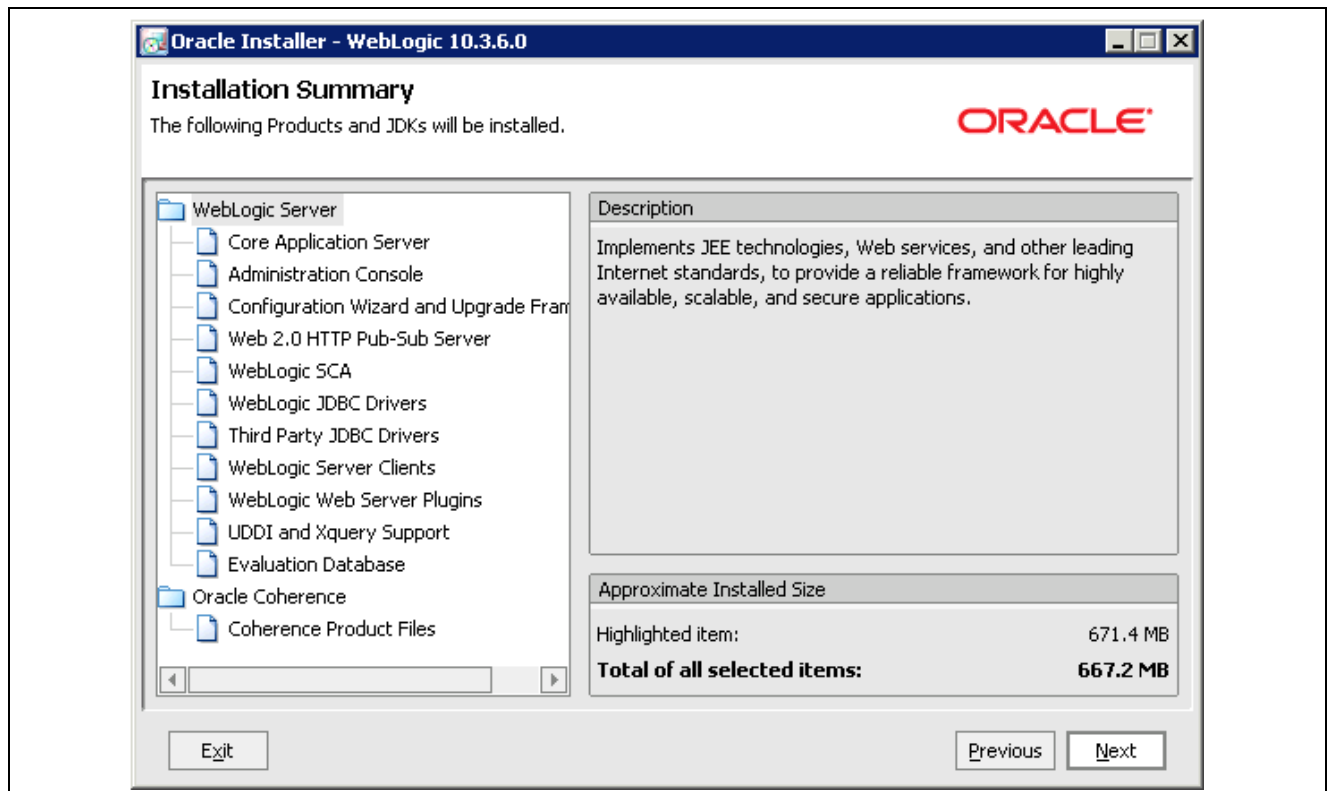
Oracle Installer - WebLogic 10.3.6.0

Installation Summary
The following Products and JDKs will be installed.

ORACLE

WebLogic Server
Core Application Server
Administration Console
Configuration Wizard and Upgrade Fram
Web 2.0 HTTP Pub-Sub Server
WebLogic SCA
WebLogic JDBC Drivers
Third Party JDBC Drivers
WebLogic Server Clients
WebLogic Web Server Plugins
UDDI and Xquery Support
Evaluation Database
Oracle Coherence
Coherence Product Files

Description
Implements JEE technologies, Web services, and other leading Internet standards, to provide a reliable framework for highly available, scalable, and secure applications.

Approximate Installed Size
Highlighted item: 671.4 MB
Total of all selected items: 667.2 MB

Exit
Previous
Next